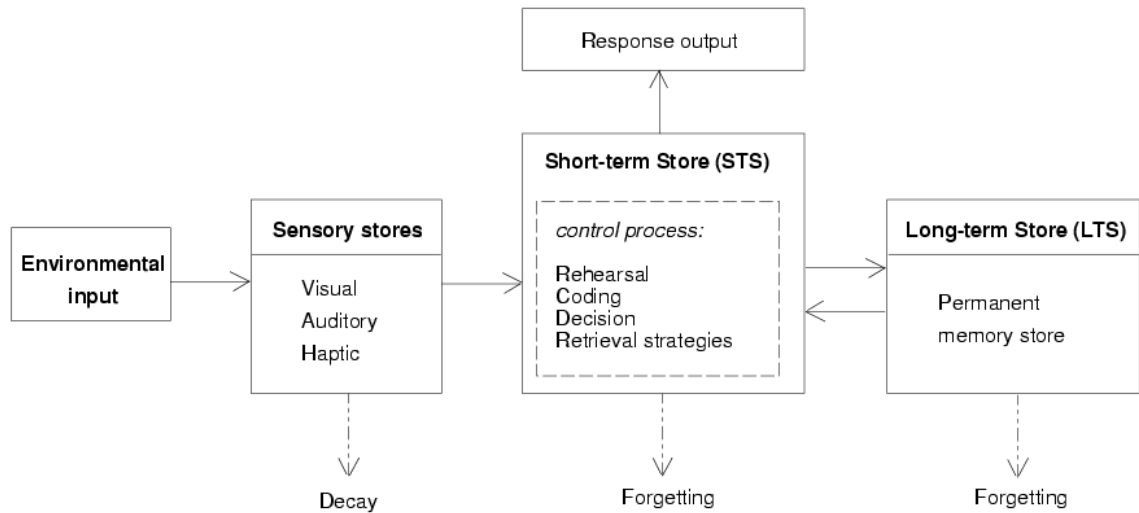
Response output

Environmental input

Sensory stores

Visual
Auditory
Haptic

Decay

Short-term Store (STS)

control process:

Rehearsal
Coding
Decision
Retrieval strategies

Forgetting

Long-term Store (LTS)

Permanent memory store

Forgetting